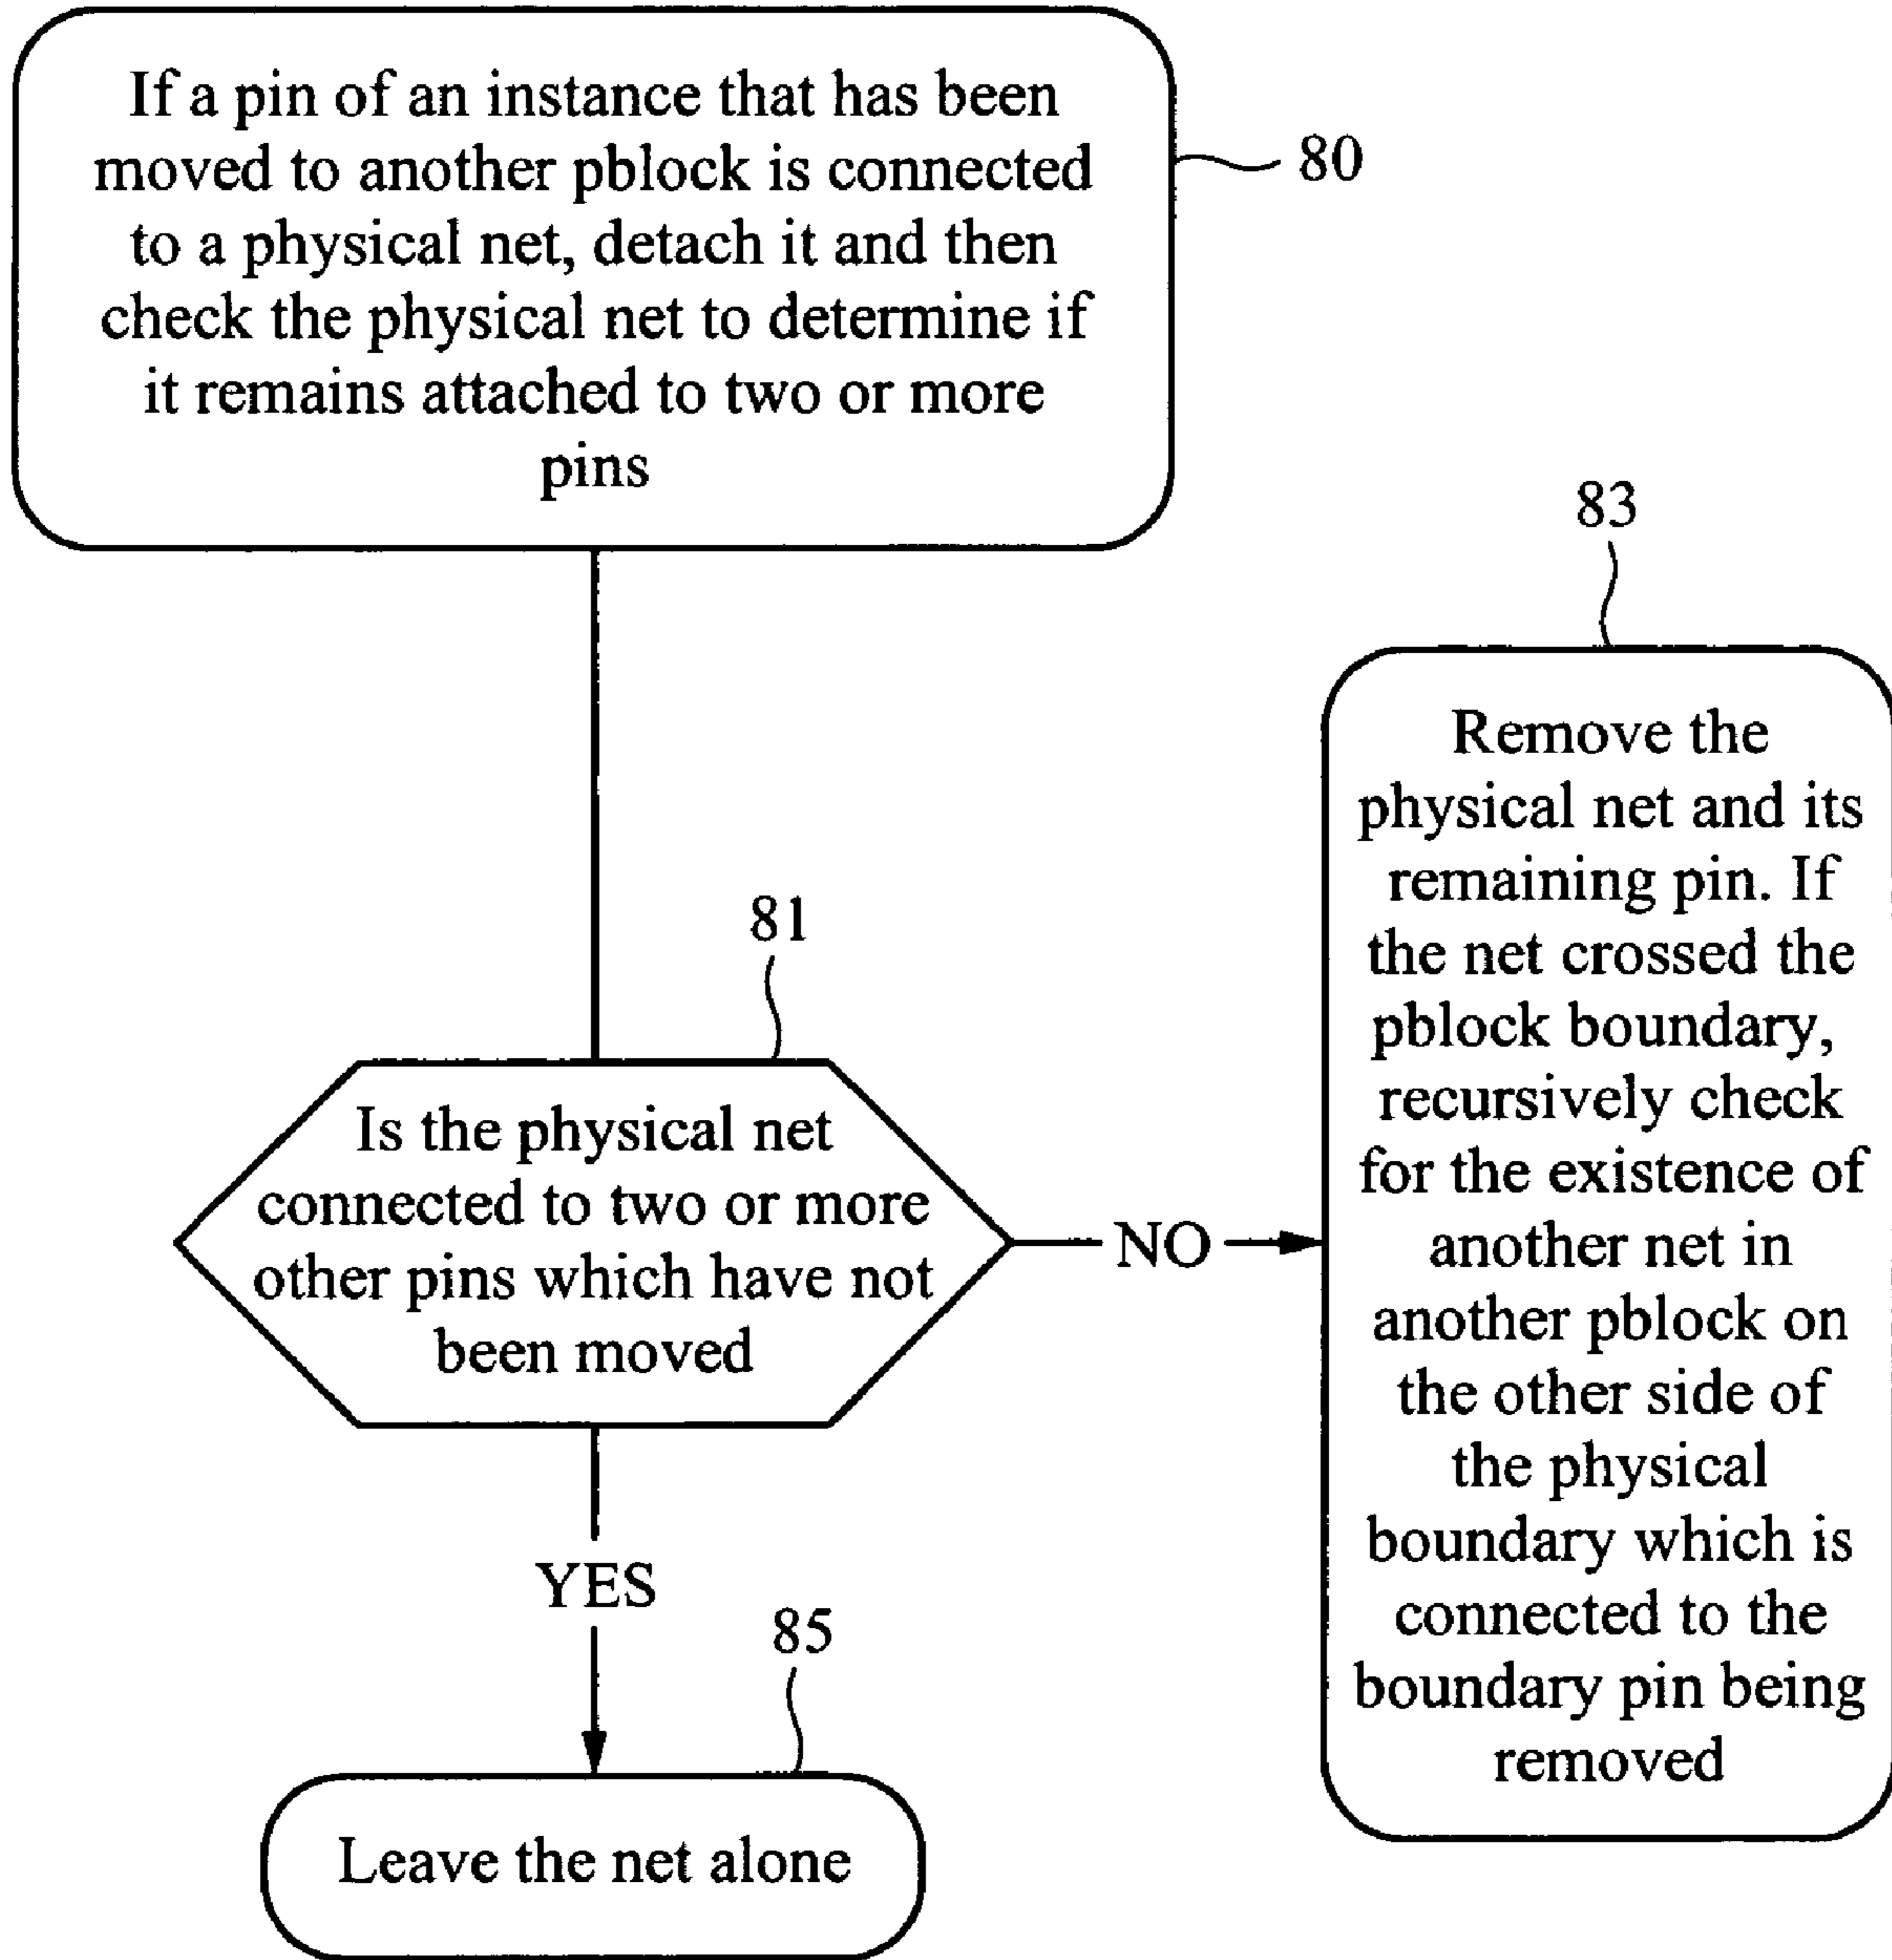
If a pin of an instance that has been moved to another pblock is connected to a physical net, detach it and then check the physical net to determine if it remains attached to two or more pins

80

83

Remove the physical net and its remaining pin. If the net crossed the pblock boundary, recursively check for the existence of another net in another pblock on the other side of the physical boundary which is connected to the boundary pin being removed

81

Is the physical net connected to two or more other pins which have not been moved

NO

YES

85

Leave the net alone